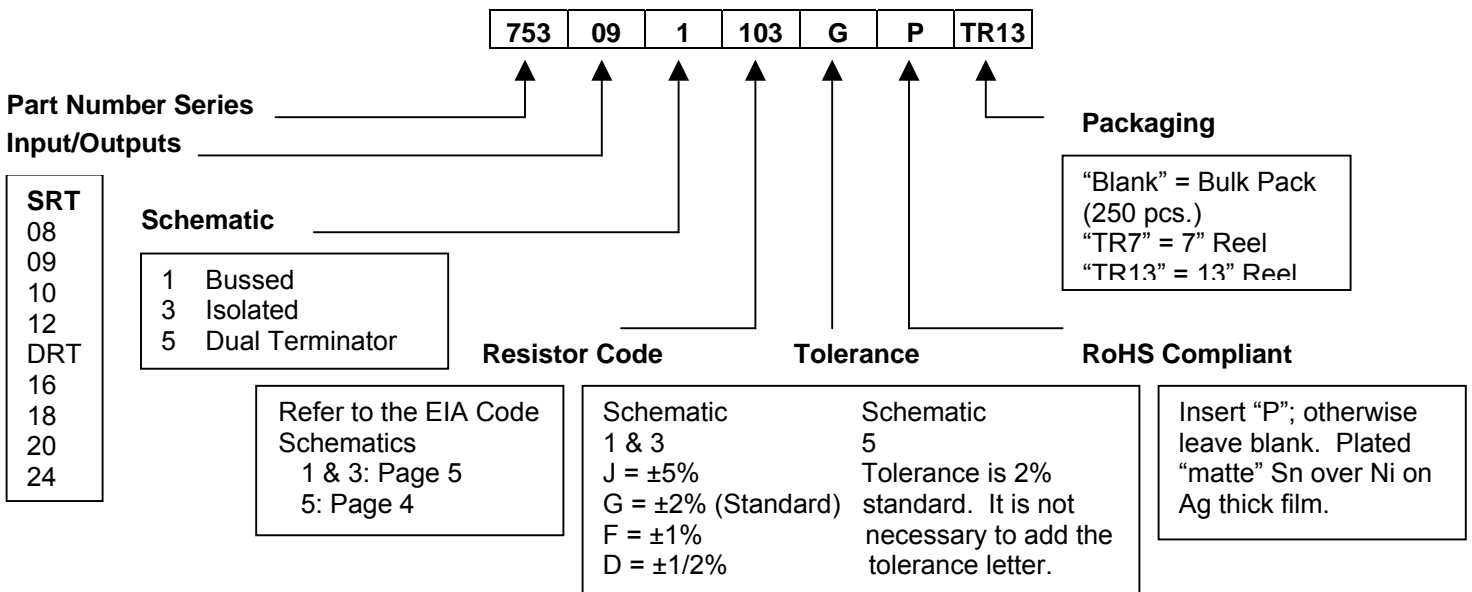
| 753 | 09 | 1 | 103 | G | P | TR13 |
|---|---|---|---|---|---|---|

**Part Number Series**

**Input/Outputs**

**Packaging**

"Blank" = Bulk Pack (250 pcs.)
"TR7" = 7" Reel
"TR13" = 13" Reel

**SRT**
08
09
10
12
DRT
16
18
20
24

**Schematic**

1 Bussed
3 Isolated
5 Dual Terminator

**Resistor Code**

**Tolerance**

**RoHS Compliant**

Refer to the EIA Code Schematics
1 & 3: Page 5
5: Page 4

Schematic
1 & 3
J = ±5%
G = ±2% (Standard)
F = ±1%
D = ±1/2%

Schematic
5
Tolerance is 2% standard. It is not necessary to add the tolerance letter.

Insert "P"; otherwise leave blank. Plated "matte" Sn over Ni on Ag thick film.